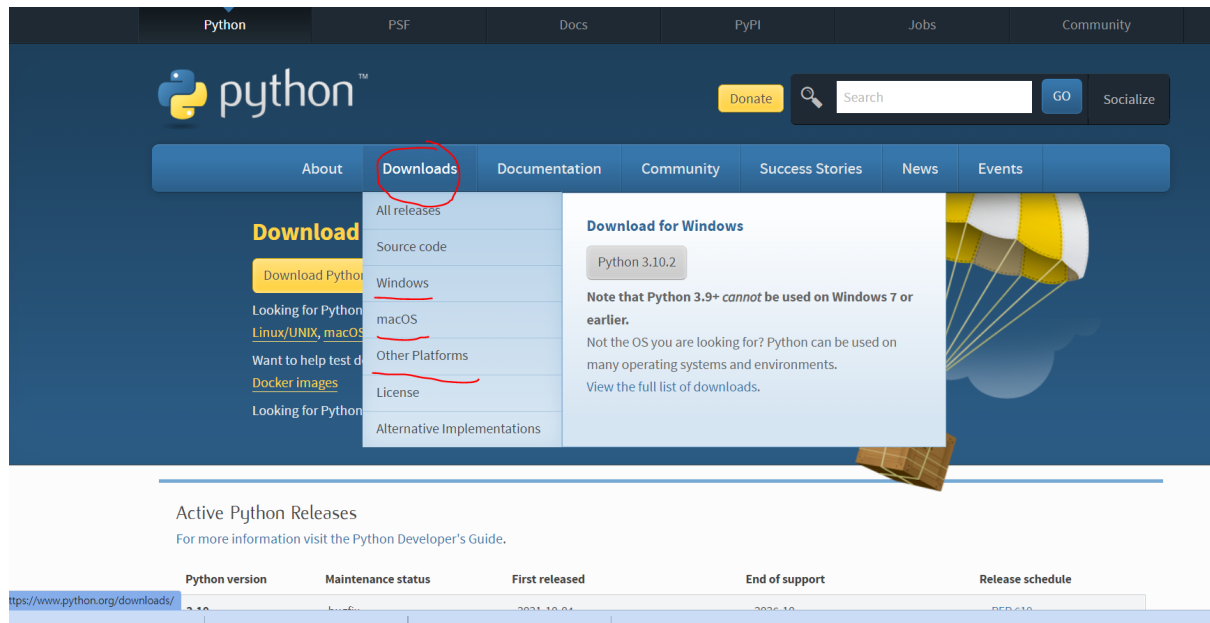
Python PSF Docs PyPI Jobs Community

python™

Donate Search GO Socialize

About Downloads Documentation Community Success Stories News Events

Download

Download Pytho

Looking for Python

Linux/UNIX, macOS

Want to help test d

Docker images

Looking for Python

All releases
Source code
Windows
macOS
Other Platforms
License
Alternative Implementations

Download for Windows

Python 3.10.2

Note that Python 3.9+ *cannot* be used on Windows 7 or earlier.

Not the OS you are looking for? Python can be used on many operating systems and environments.

View the full list of downloads.

Active Python Releases

For more information visit the Python Developer's Guide.

| Python version | Maintenance status | First released | End of support | Release schedule |
|---|---|---|---|---|
| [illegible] | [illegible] | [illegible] | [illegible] | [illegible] |

ttps://www.python.org/downloads/